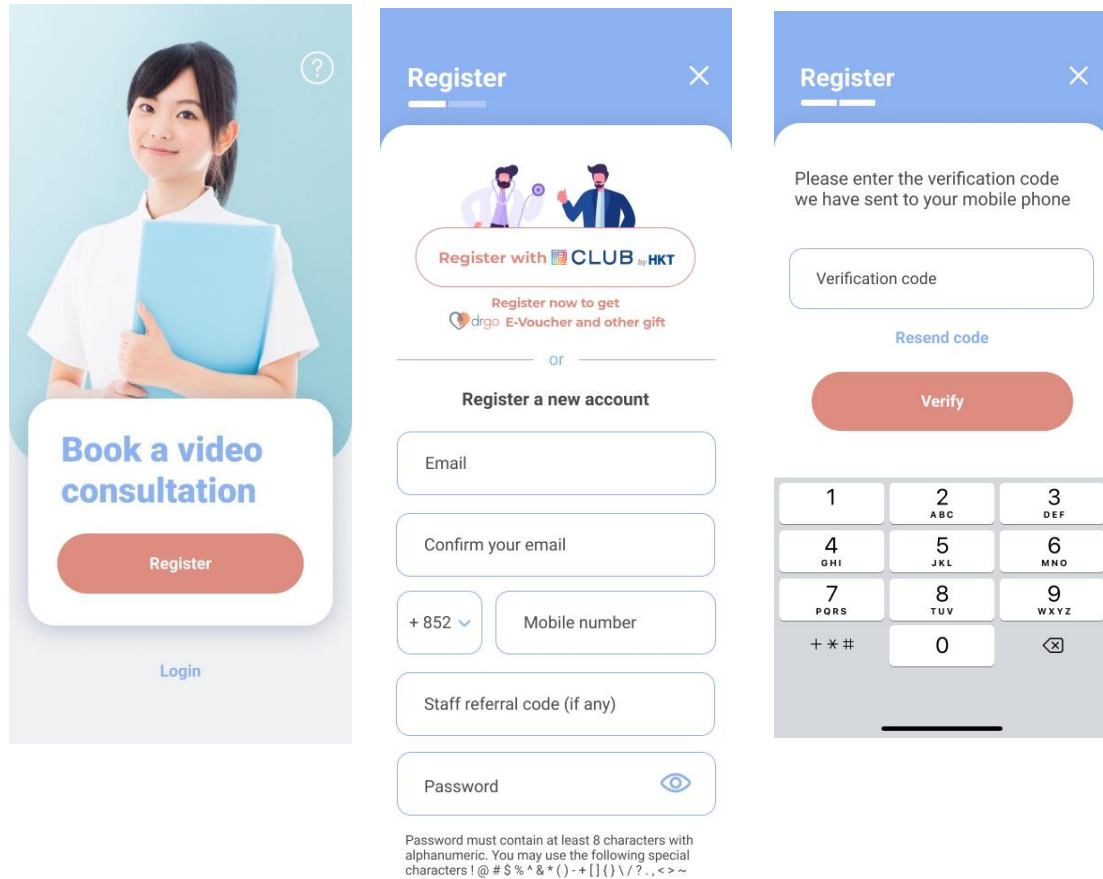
?

Book a video consultation

Register

Login

Register

×

Register with CLUB by HKT

Register now to get drgo E-Voucher and other gift

or

Register a new account

Email

Confirm your email

+ 852

Mobile number

Staff referral code (if any)

Password

Password must contain at least 8 characters with alphanumeric. You may use the following special characters ! @ # $ % ^ & * ( ) - + [ ] { } \ / ? . , < > ~

Register

×

Please enter the verification code we have sent to your mobile phone

Verification code

Resend code

Verify

| 1 | 2 ABC | 3 DEF |
|---|---|---|
| 4 GHI | 5 JKL | 6 MNO |
| 7 PQRS | 8 TUV | 9 WXYZ |
| + * # | 0 | ⌫ |